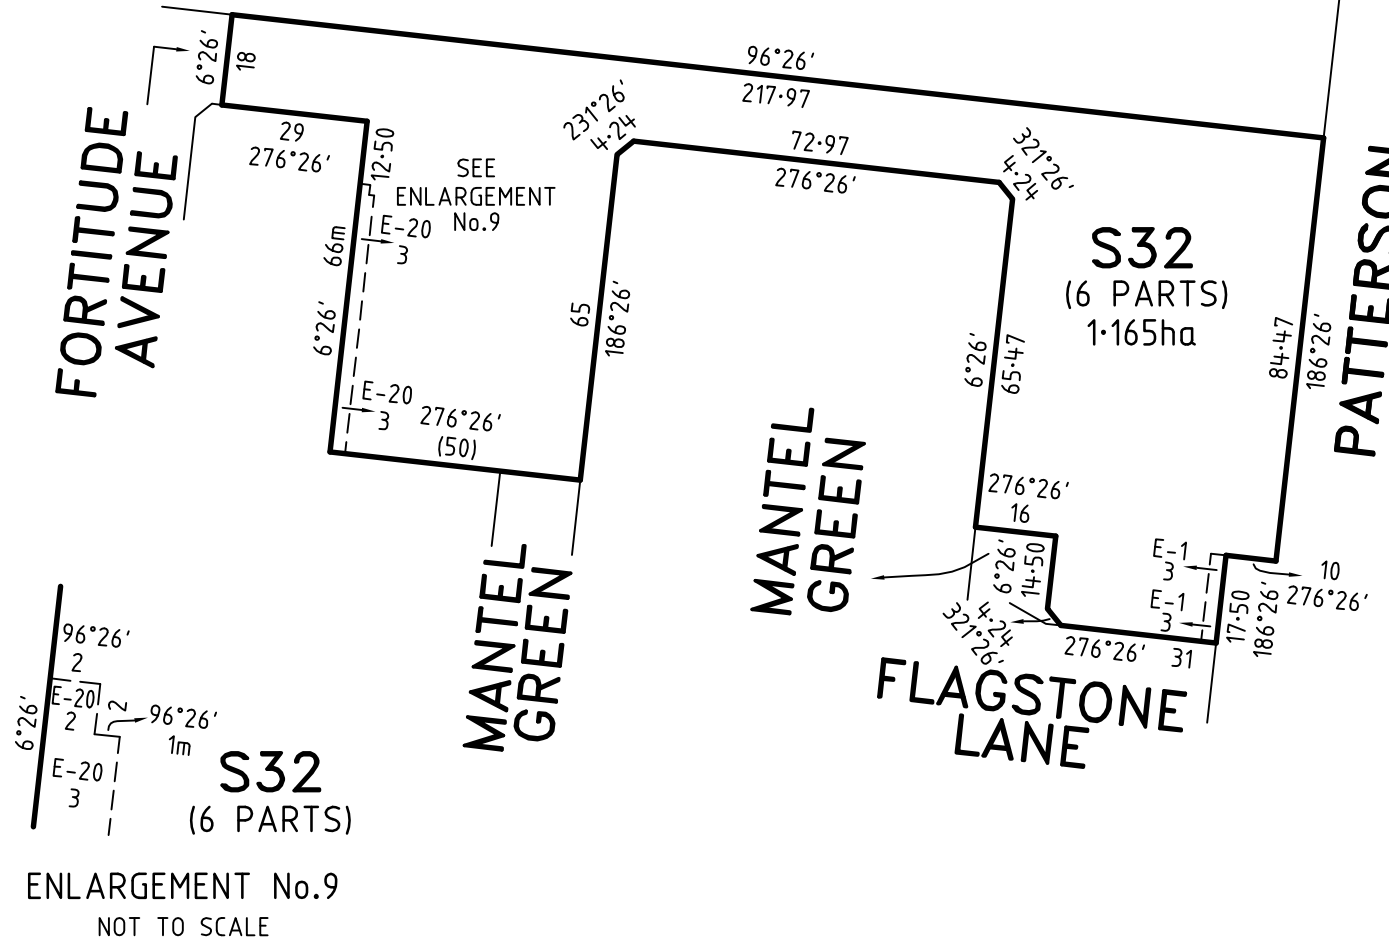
6°26'
18
96°26'
217·97
FORTITUDE AVENUE
29
276°26'
12·50
SEE ENLARGEMENT No.9
E-20
3
66m
6°26'
E-20
3
276°26'
(50)
231°26'
4·24
72·97
276°26'
65
186°26'
321°26'
4·24
S32
(6 PARTS)
1·165ha
6°26'
65·47
84·47
186°26'
PATTERSON
MANTEL GREEN
MANTEL GREEN
276°26'
16
6°26'
14·50
321°26'
4·24
E-1
3
E-1
3
276°26'
31
17·50
186°26'
10
276°26'
FLAGSTONE LANE
96°26'
2
6°26'
E-20
2
2
96°26'
1m
E-20
3
S32
(6 PARTS)
ENLARGEMENT No.9
NOT TO SCALE